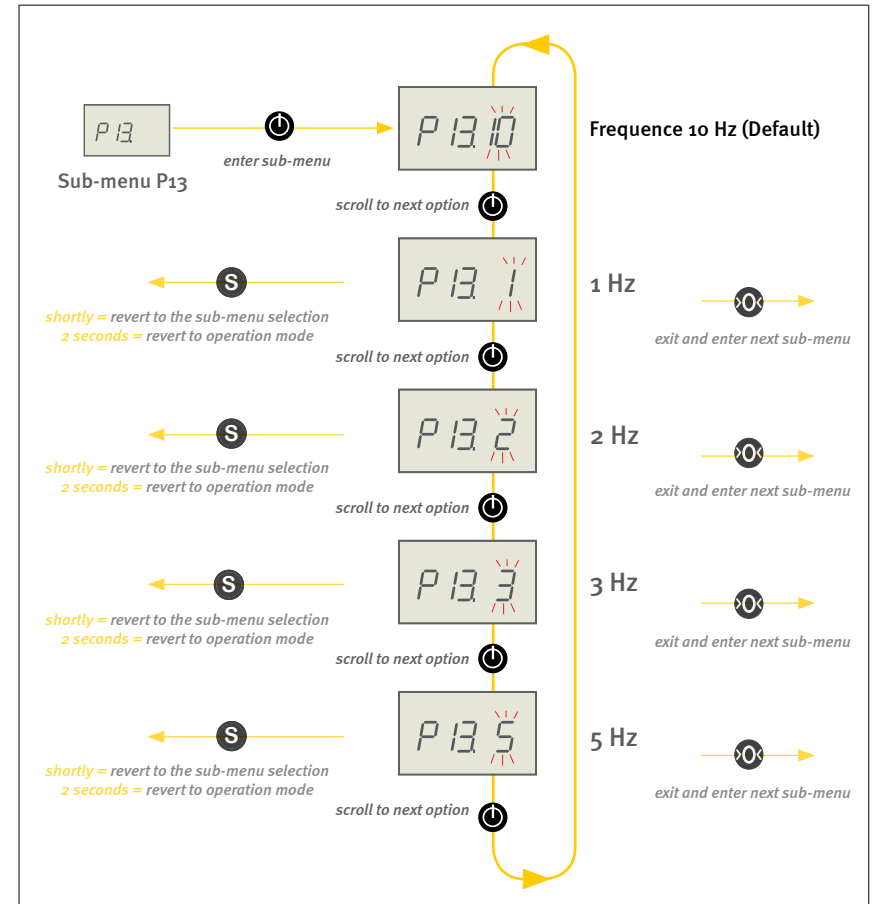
P13.

Sub-menu P13

enter sub-menu

P13.10

Frequence 10 Hz (Default)

scroll to next option

P13. 1

1 Hz

S

shortly = revert to the sub-menu selection
2 seconds = revert to operation mode

exit and enter next sub-menu

scroll to next option

P13. 2

2 Hz

S

shortly = revert to the sub-menu selection
2 seconds = revert to operation mode

exit and enter next sub-menu

scroll to next option

P13. 3

3 Hz

S

shortly = revert to the sub-menu selection
2 seconds = revert to operation mode

exit and enter next sub-menu

scroll to next option

P13. 5

5 Hz

S

shortly = revert to the sub-menu selection
2 seconds = revert to operation mode

exit and enter next sub-menu

scroll to next option